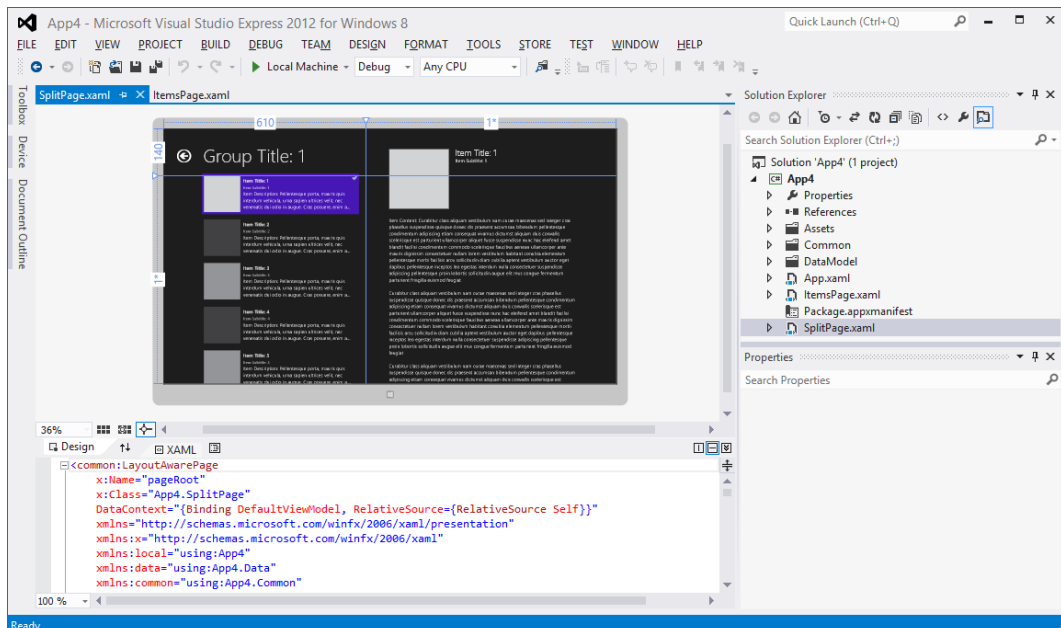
App4 - Microsoft Visual Studio Express 2012 for Windows 8

Quick Launch (Ctrl+Q)

FILE EDIT VIEW PROJECT BUILD DEBUG TEAM DESIGN FORMAT TOOLS STORE TEST WINDOW HELP

Local Machine Debug Any CPU

Toolbox Device Document Outline

SplitPage.xaml ItemsPage.xaml

610 1*

140

Group Title: 1

Item Title: 1

Item Title: 1

Item Title: 2

Item Title: 3

Item Title: 4

Item Title: 5

1*

36%

Design XAML

<common:LayoutAwarePage
x:Name="pageRoot"
x:Class="App4.SplitPage"
DataContext="{Binding DefaultViewModel, RelativeSource={RelativeSource Self}}"
xmlns="http://schemas.microsoft.com/winfx/2006/xaml/presentation"
xmlns:x="http://schemas.microsoft.com/winfx/2006/xaml"
xmlns:local="using:App4"
xmlns:data="using:App4.Data"
xmlns:common="using:App4.Common"

100 %

Solution Explorer

Search Solution Explorer (Ctrl+;)

Solution 'App4' (1 project)
App4
Properties
References
Assets
Common
DataModel
App.xaml
ItemsPage.xaml
Package.appxmanifest
SplitPage.xaml

Properties

Search Properties

Ready